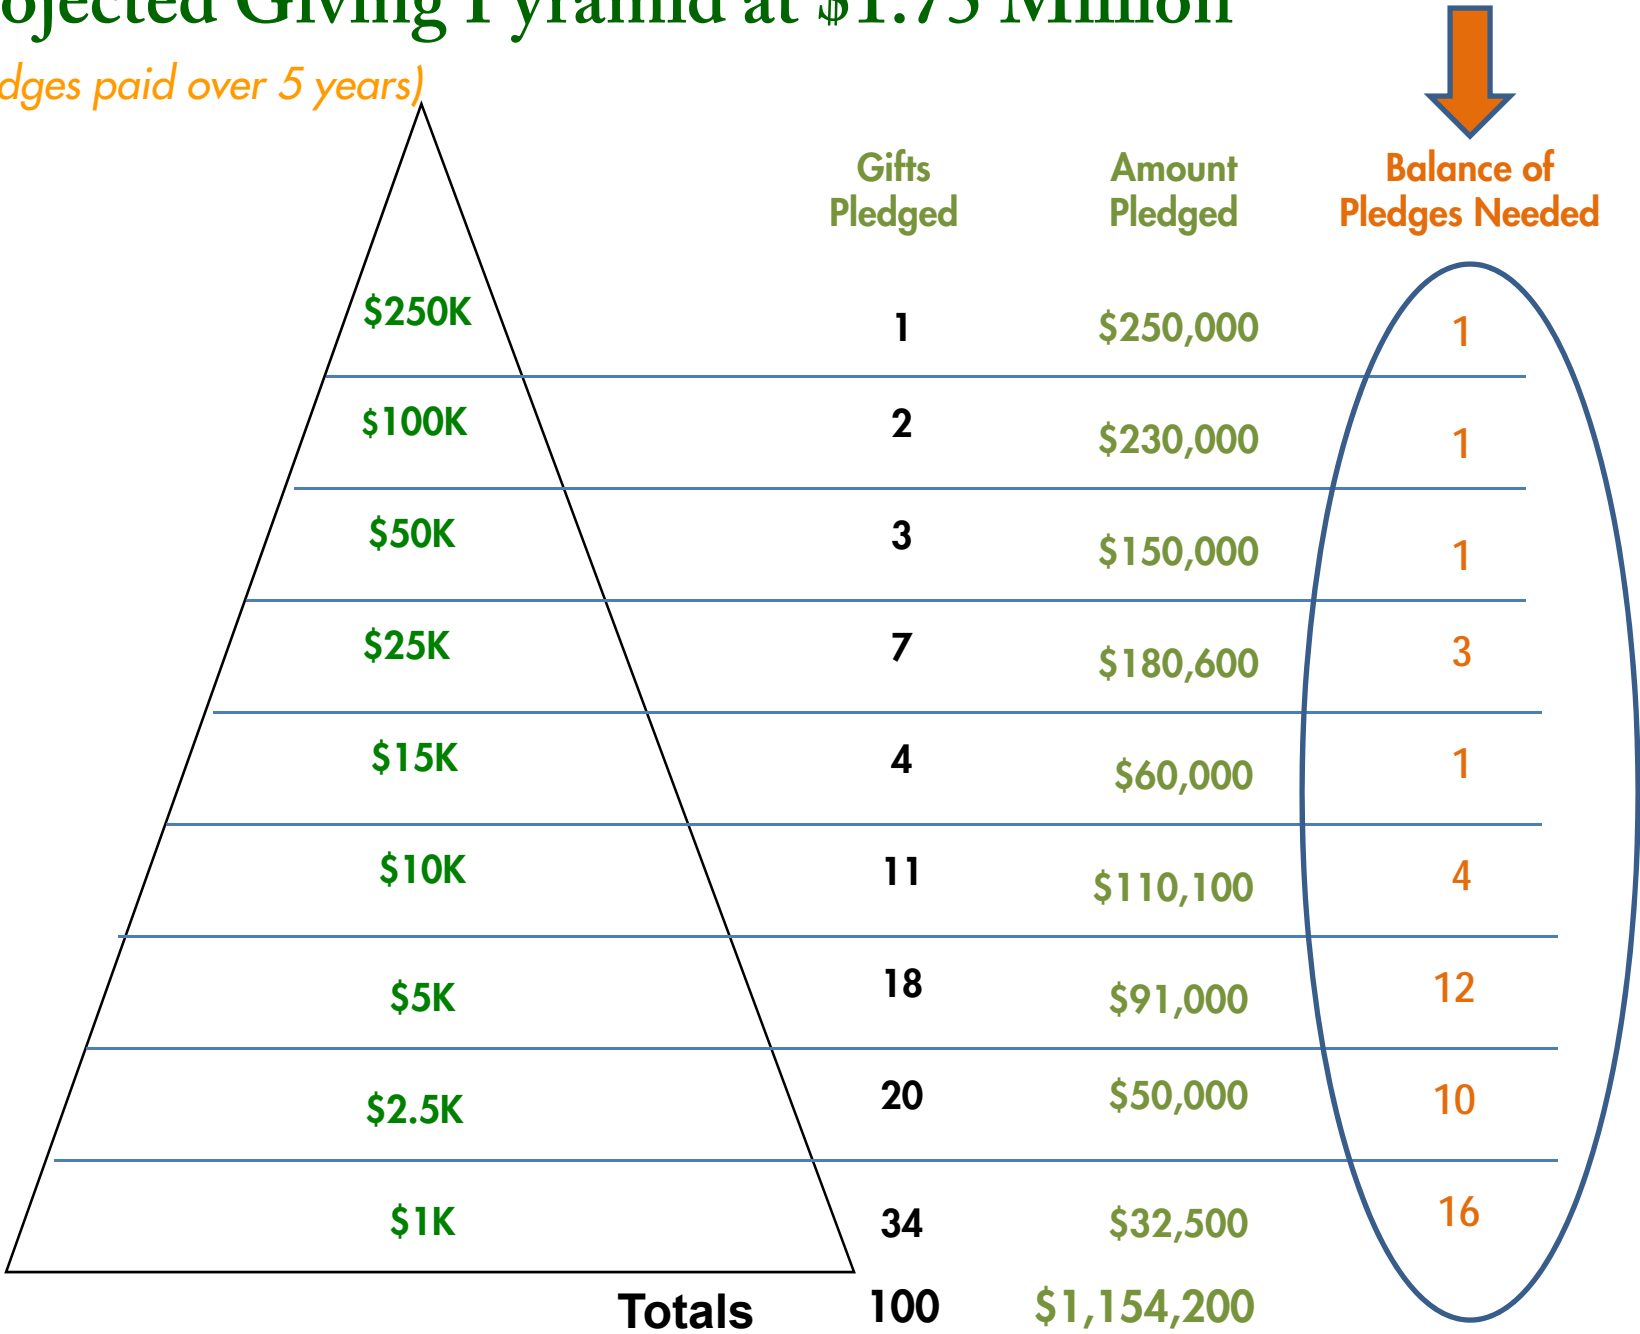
ojected Giving Pyramid at \$1.75 Million
dges paid over 5 years)

| | Gifts Pledged | Amount Pledged | Balance of Pledges Needed |
|---|---|---|---|
| \$250K | 1 | \$250,000 | 1 |
| \$100K | 2 | \$230,000 | 1 |
| \$50K | 3 | \$150,000 | 1 |
| \$25K | 7 | \$180,600 | 3 |
| \$15K | 4 | \$60,000 | 1 |
| \$10K | 11 | \$110,100 | 4 |
| \$5K | 18 | \$91,000 | 12 |
| \$2.5K | 20 | \$50,000 | 10 |
| \$1K | 34 | \$32,500 | 16 |
| Totals | 100 | \$1,154,200 | |